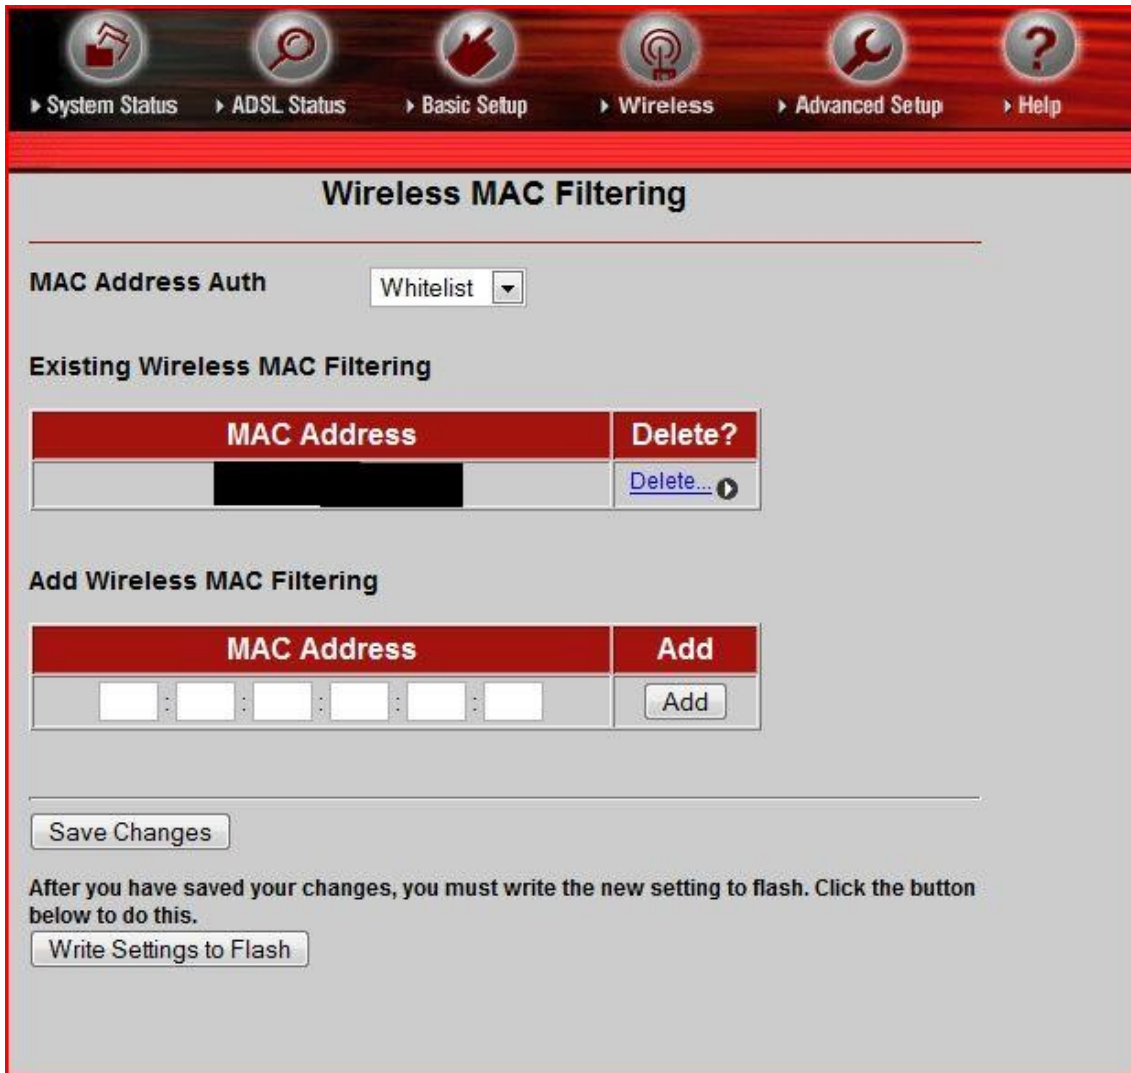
▸ System Status ▸ ADSL Status ▸ Basic Setup ▸ Wireless ▸ Advanced Setup ▸ Help

Wireless MAC Filtering

MAC Address Auth Whitelist

Existing Wireless MAC Filtering

| MAC Address | Delete? |
|---|---|
| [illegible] | Delete... |

Add Wireless MAC Filtering

| MAC Address | Add |
|---|---|
| : : : : : | Add |

Save Changes

After you have saved your changes, you must write the new setting to flash. Click the button below to do this.

Write Settings to Flash